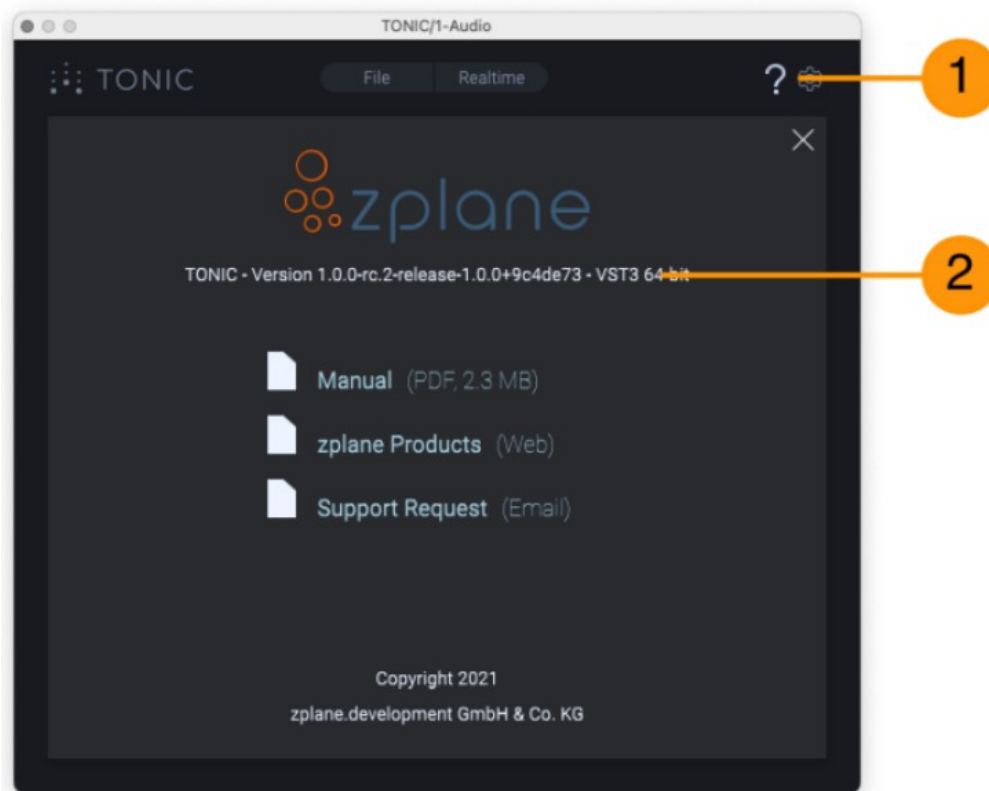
TONIC/1-Audio

TONIC

File Realtime

?

1

×

zplane

TONIC - Version 1.0.0-rc.2-release-1.0.0+9c4de73 - VST3 64-bit

2

Manual (PDF, 2.3 MB)

zplane Products (Web)

Support Request (Email)

Copyright 2021

zplane.development GmbH & Co. KG